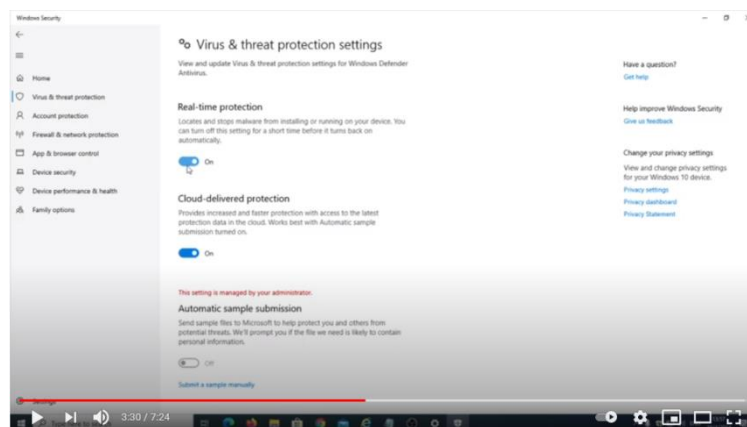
Windows Security

Home
Virus & threat protection
Account protection
Firewall & network protection
App & browser control
Device security
Device performance & health
Family options

Virus & threat protection settings

View and update Virus & threat protection settings for Windows Defender Antivirus.

Real-time protection

Locates and stops malware from installing or running on your device. You can turn off this setting for a short time before it turns back on automatically.

On

Cloud-delivered protection

Provides increased and faster protection with access to the latest protection data in the cloud. Works best with Automatic sample submission turned on.

On

This setting is managed by your administrator.

Automatic sample submission

Send sample files to Microsoft to help protect you and others from potential threats. We'll prompt you if the file we need is likely to contain personal information.

Off

Submit a sample manually

Have a question?
Get help

Help improve Windows Security
Give us feedback

Change your privacy settings
View and change privacy settings for your Windows 10 device.
Privacy settings
Privacy dashboard
Privacy Statement

Settings

3:30 / 7:24